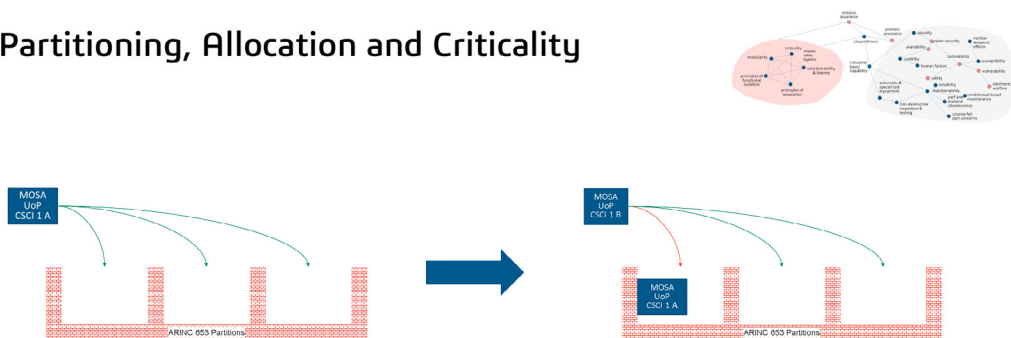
Partitioning, Allocation and Criticality

mission assurance

product assurance

security

cyber security

nuclear weapons effects

availability

survivability

susceptibility

vulnerability

trustworthiness

modularity

criticality classes safety levels

schedulability & latency

principles of functional isolation

principles of separation

industrial base/ capability

usability

human factors

automatic & special test equipment

safety

reliability

maintainability

electronic warfare

non-destructive inspection & testing

condition-based maintenance

parts and material obsolescence

counterfeit part concerns

MOSA
UoP
CSCI 1 A

ARINC 653 Partitions

MOSA
UoP
CSCI 1 B

MOSA
UoP
CSCI 1 A

ARINC 653 Partitions